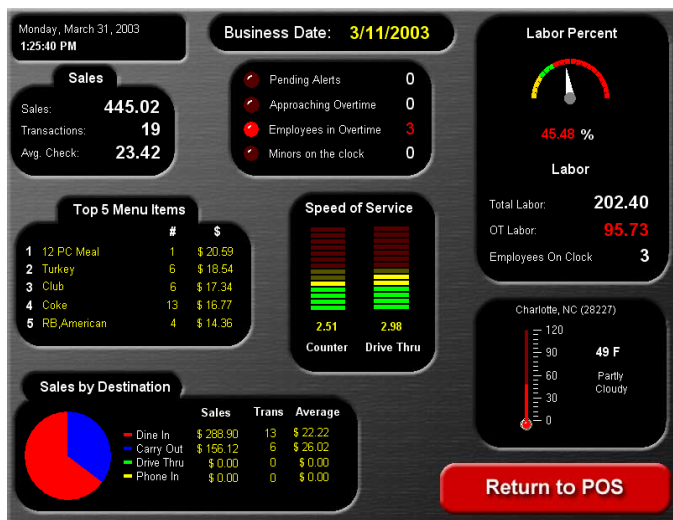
Monday, March 31, 2003
1:25:40 PM

Business Date: 3/11/2003

Labor Percent

45.48 %

Labor

Total Labor: 202.40
OT Labor: 95.73
Employees On Clock 3

Sales

Sales: 445.02
Transactions: 19
Avg. Check: 23.42

Pending Alerts 0
Approaching Overtime 0
Employees in Overtime 3
Minors on the clock 0

Top 5 Menu Items

| | | # | $ |
|---|---|---|---|
| 1 | 12 PC Meal | 1 | \$ 20.59 |
| 2 | Turkey | 6 | \$ 18.54 |
| 3 | Club | 6 | \$ 17.34 |
| 4 | Coke | 13 | \$ 16.77 |
| 5 | RB,American | 4 | \$ 14.36 |

Speed of Service

2.51 Counter
2.98 Drive Thru

Charlotte, NC (28227)
120
90
60
30
0
49 F
Partly Cloudy

Sales by Destination

| | Sales | Trans | Average |
|---|---|---|---|
| Dine In | \$ 288.90 | 13 | \$ 22.22 |
| Carry Out | \$ 156.12 | 6 | \$ 26.02 |
| Drive Thru | \$ 0.00 | 0 | \$ 0.00 |
| Phone In | \$ 0.00 | 0 | \$ 0.00 |

Return to POS